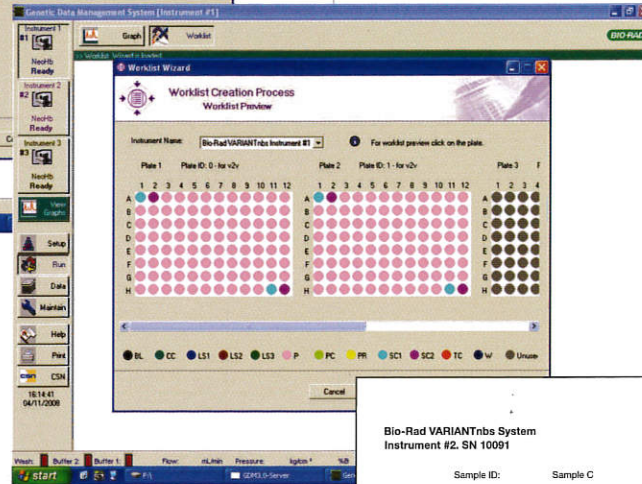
Genetic Data Management System [Instrument #1]

Graph Worklist

BIO-RAD

Instrument 1 #1 NeoHb Ready

Instrument 2 #2 NeoHb Ready

Instrument 3 #3 NeoHb Ready

View Graphic

Setup

Run

Data

Maintain

Help

Print

CSN

16:14:41
04/11/2008

Worklist Wizard is loaded

Worklist Wizard

Worklist Creation Process
Worklist Preview

Instrument Name: Bio-Rad VARIANTnbs Instrument #1

For worklist preview click on the plate.

Plate 1 Plate ID: 0 - for v2v

Plate 2 Plate ID: 1 - for v2v

Plate 3

1 2 3 4 5 6 7 8 9 10 11 12

A B C D E F G H

1 2 3 4 5 6 7 8 9 10 11 12

A B C D E F G H

1 2 3 4

A B C D E F G H

BL CC LS1 LS2 LS3 P PC PR SC1 SC2 TC W Unuse

Cancel

Wash: Buffer 2: Buffer 1: Flow: mL/min Pressure: kgf/cm² %B

start P1 GDM3.0-Server

Bio-Rad VARIANTnbs System
Instrument #2. SN 10091

Sample ID: Sample C